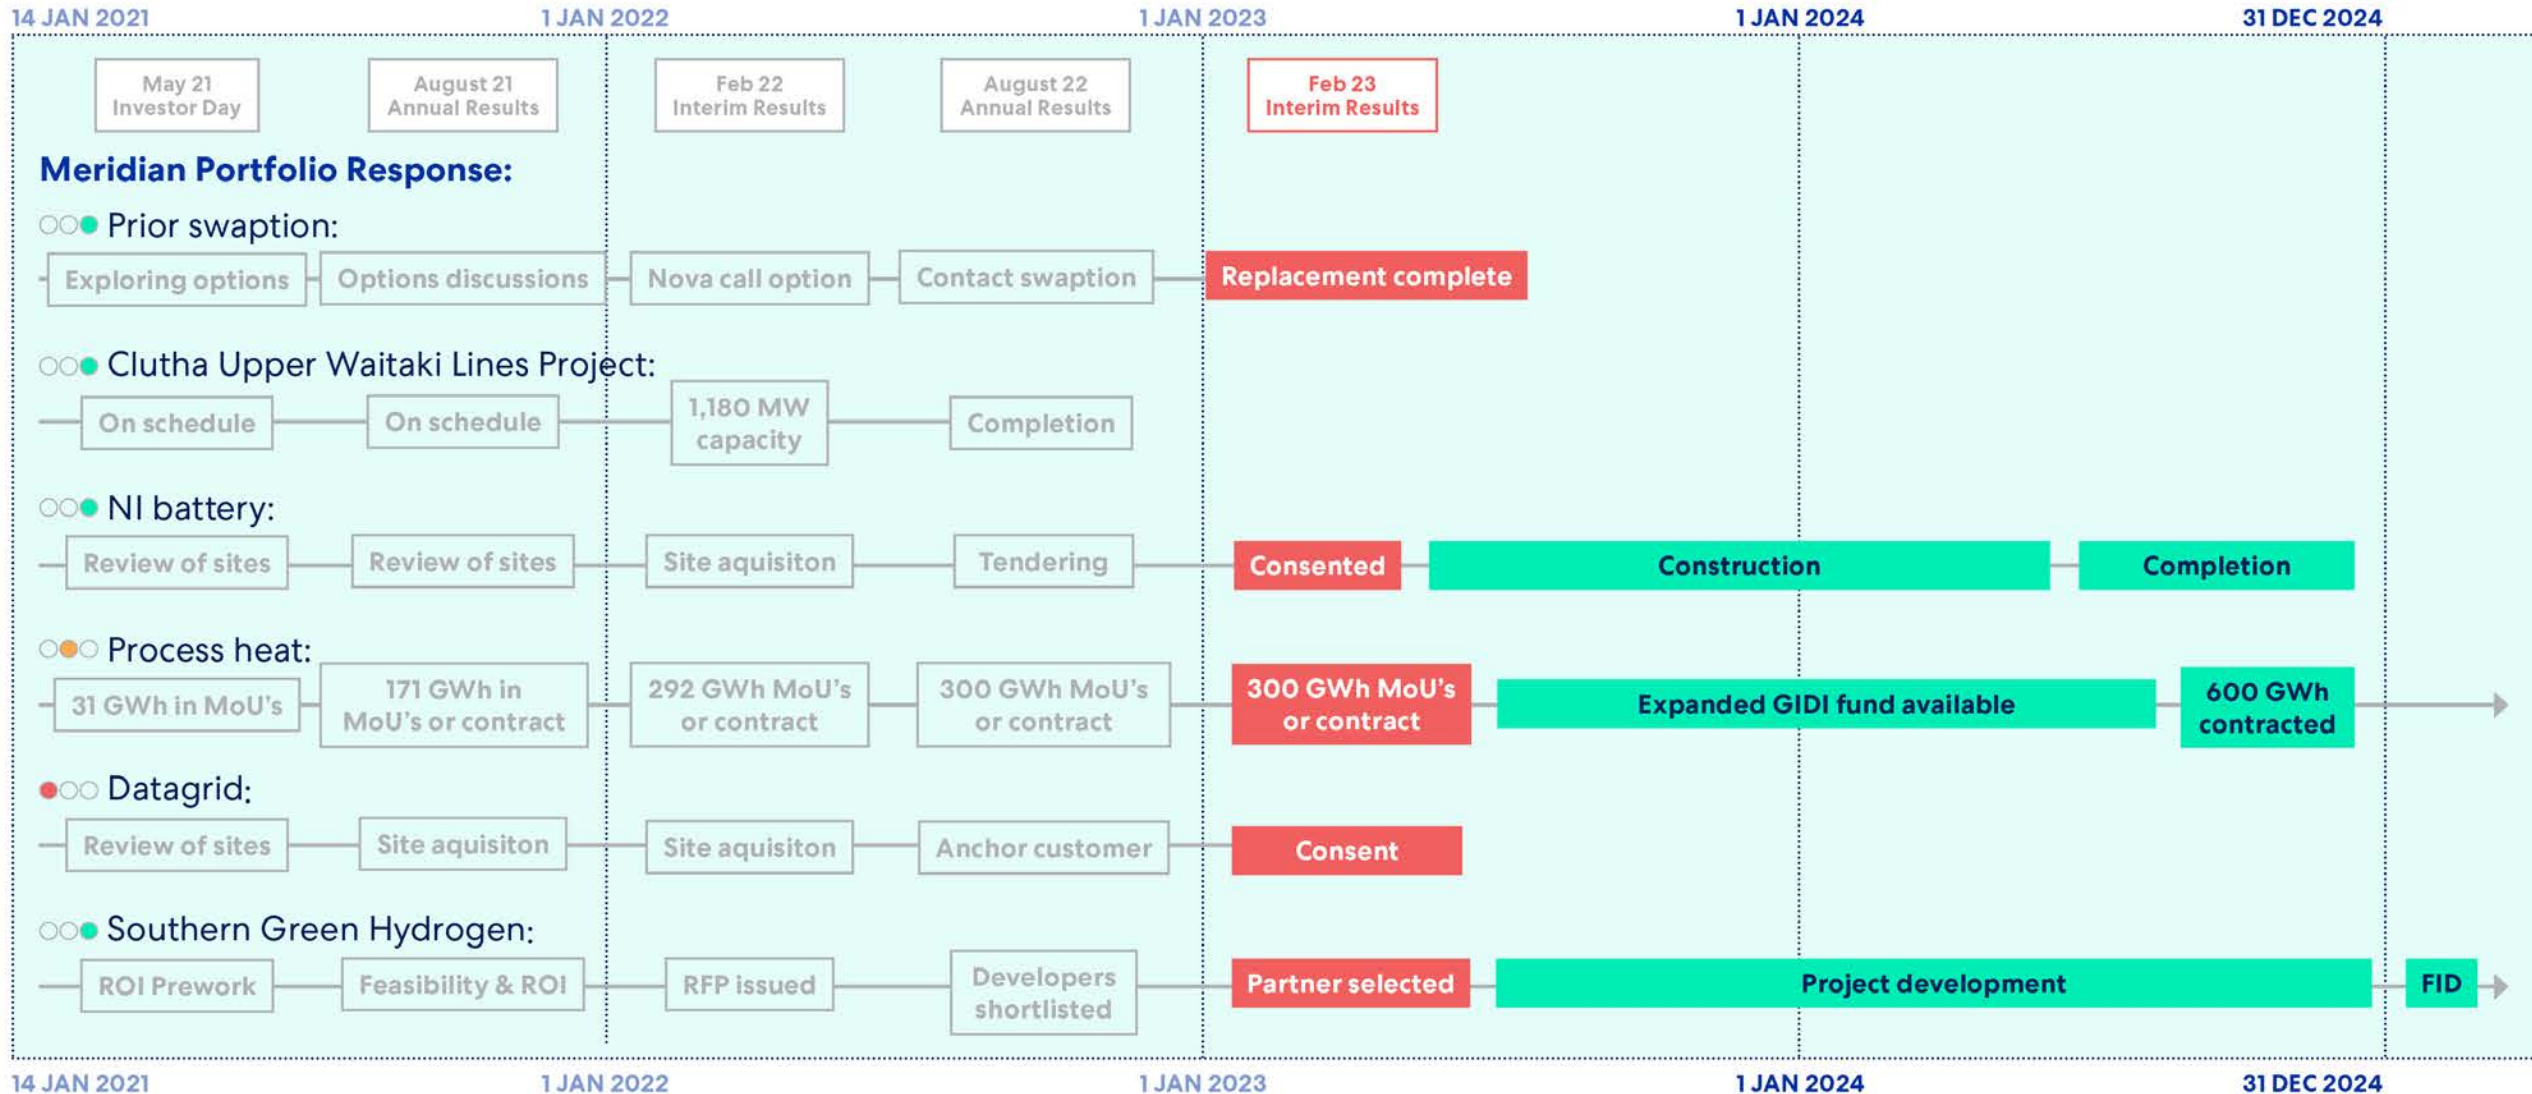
14 JAN 2021 1 JAN 2022 1 JAN 2023 1 JAN 2024 31 DEC 2024

May 21 Investor Day

August 21 Annual Results

Feb 22 Interim Results

August 22 Annual Results

Feb 23 Interim Results

Meridian Portfolio Response:

Prior swaption:

Exploring options — Options discussions — Nova call option — Contact swaption — Replacement complete

Clutha Upper Waitaki Lines Project:

On schedule — On schedule — 1,180 MW capacity — Completion

NI battery:

Review of sites — Review of sites — Site aquisiton — Tendering — Consented — Construction — Completion

Process heat:

31 GWh in MoU's — 171 GWh in MoU's or contract — 292 GWh MoU's or contract — 300 GWh MoU's or contract — 300 GWh MoU's or contract — Expanded GIDI fund available — 600 GWh contracted

Datagrid:

Review of sites — Site aquisiton — Site aquisiton — Anchor customer — Consent

Southern Green Hydrogen:

ROI Prework — Feasibility & ROI — RFP issued — Developers shortlisted — Partner selected — Project development — FID

14 JAN 2021 1 JAN 2022 1 JAN 2023 1 JAN 2024 31 DEC 2024